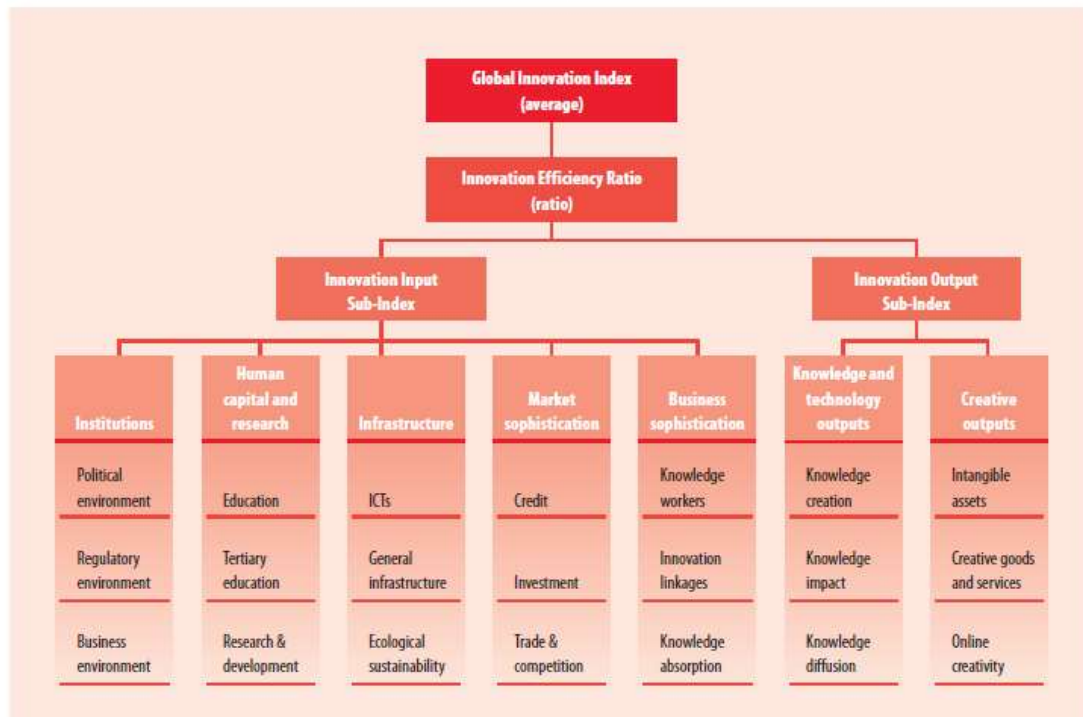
Global Innovation Index
(average)

Innovation Efficiency Ratio
(ratio)

Innovation Input
Sub-Index

Innovation Output
Sub-Index

Institutions

Political environment

Regulatory environment

Business environment

Human capital and research

Education

Tertiary education

Research & development

Infrastructure

ICTs

General infrastructure

Ecological sustainability

Market sophistication

Credit

Investment

Trade & competition

Business sophistication

Knowledge workers

Innovation linkages

Knowledge absorption

Knowledge and technology outputs

Knowledge creation

Knowledge impact

Knowledge diffusion

Creative outputs

Intangible assets

Creative goods and services

Online creativity